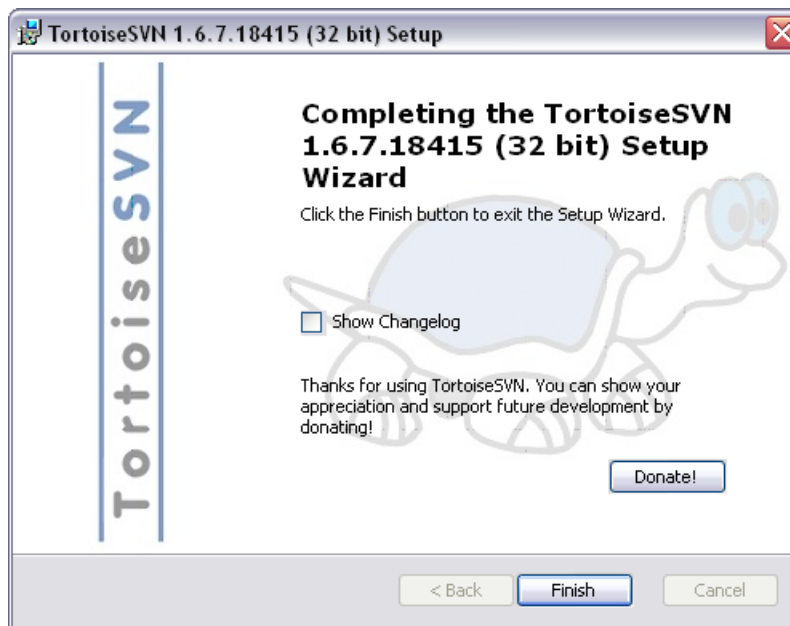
TortoiseSVN 1.6.7.18415 (32 bit) Setup

TortoiseSVN

Completing the TortoiseSVN 1.6.7.18415 (32 bit) Setup Wizard

Click the Finish button to exit the Setup Wizard.

Show Changelog

Thanks for using TortoiseSVN. You can show your appreciation and support future development by donating!

Donate!

< Back

Finish

Cancel